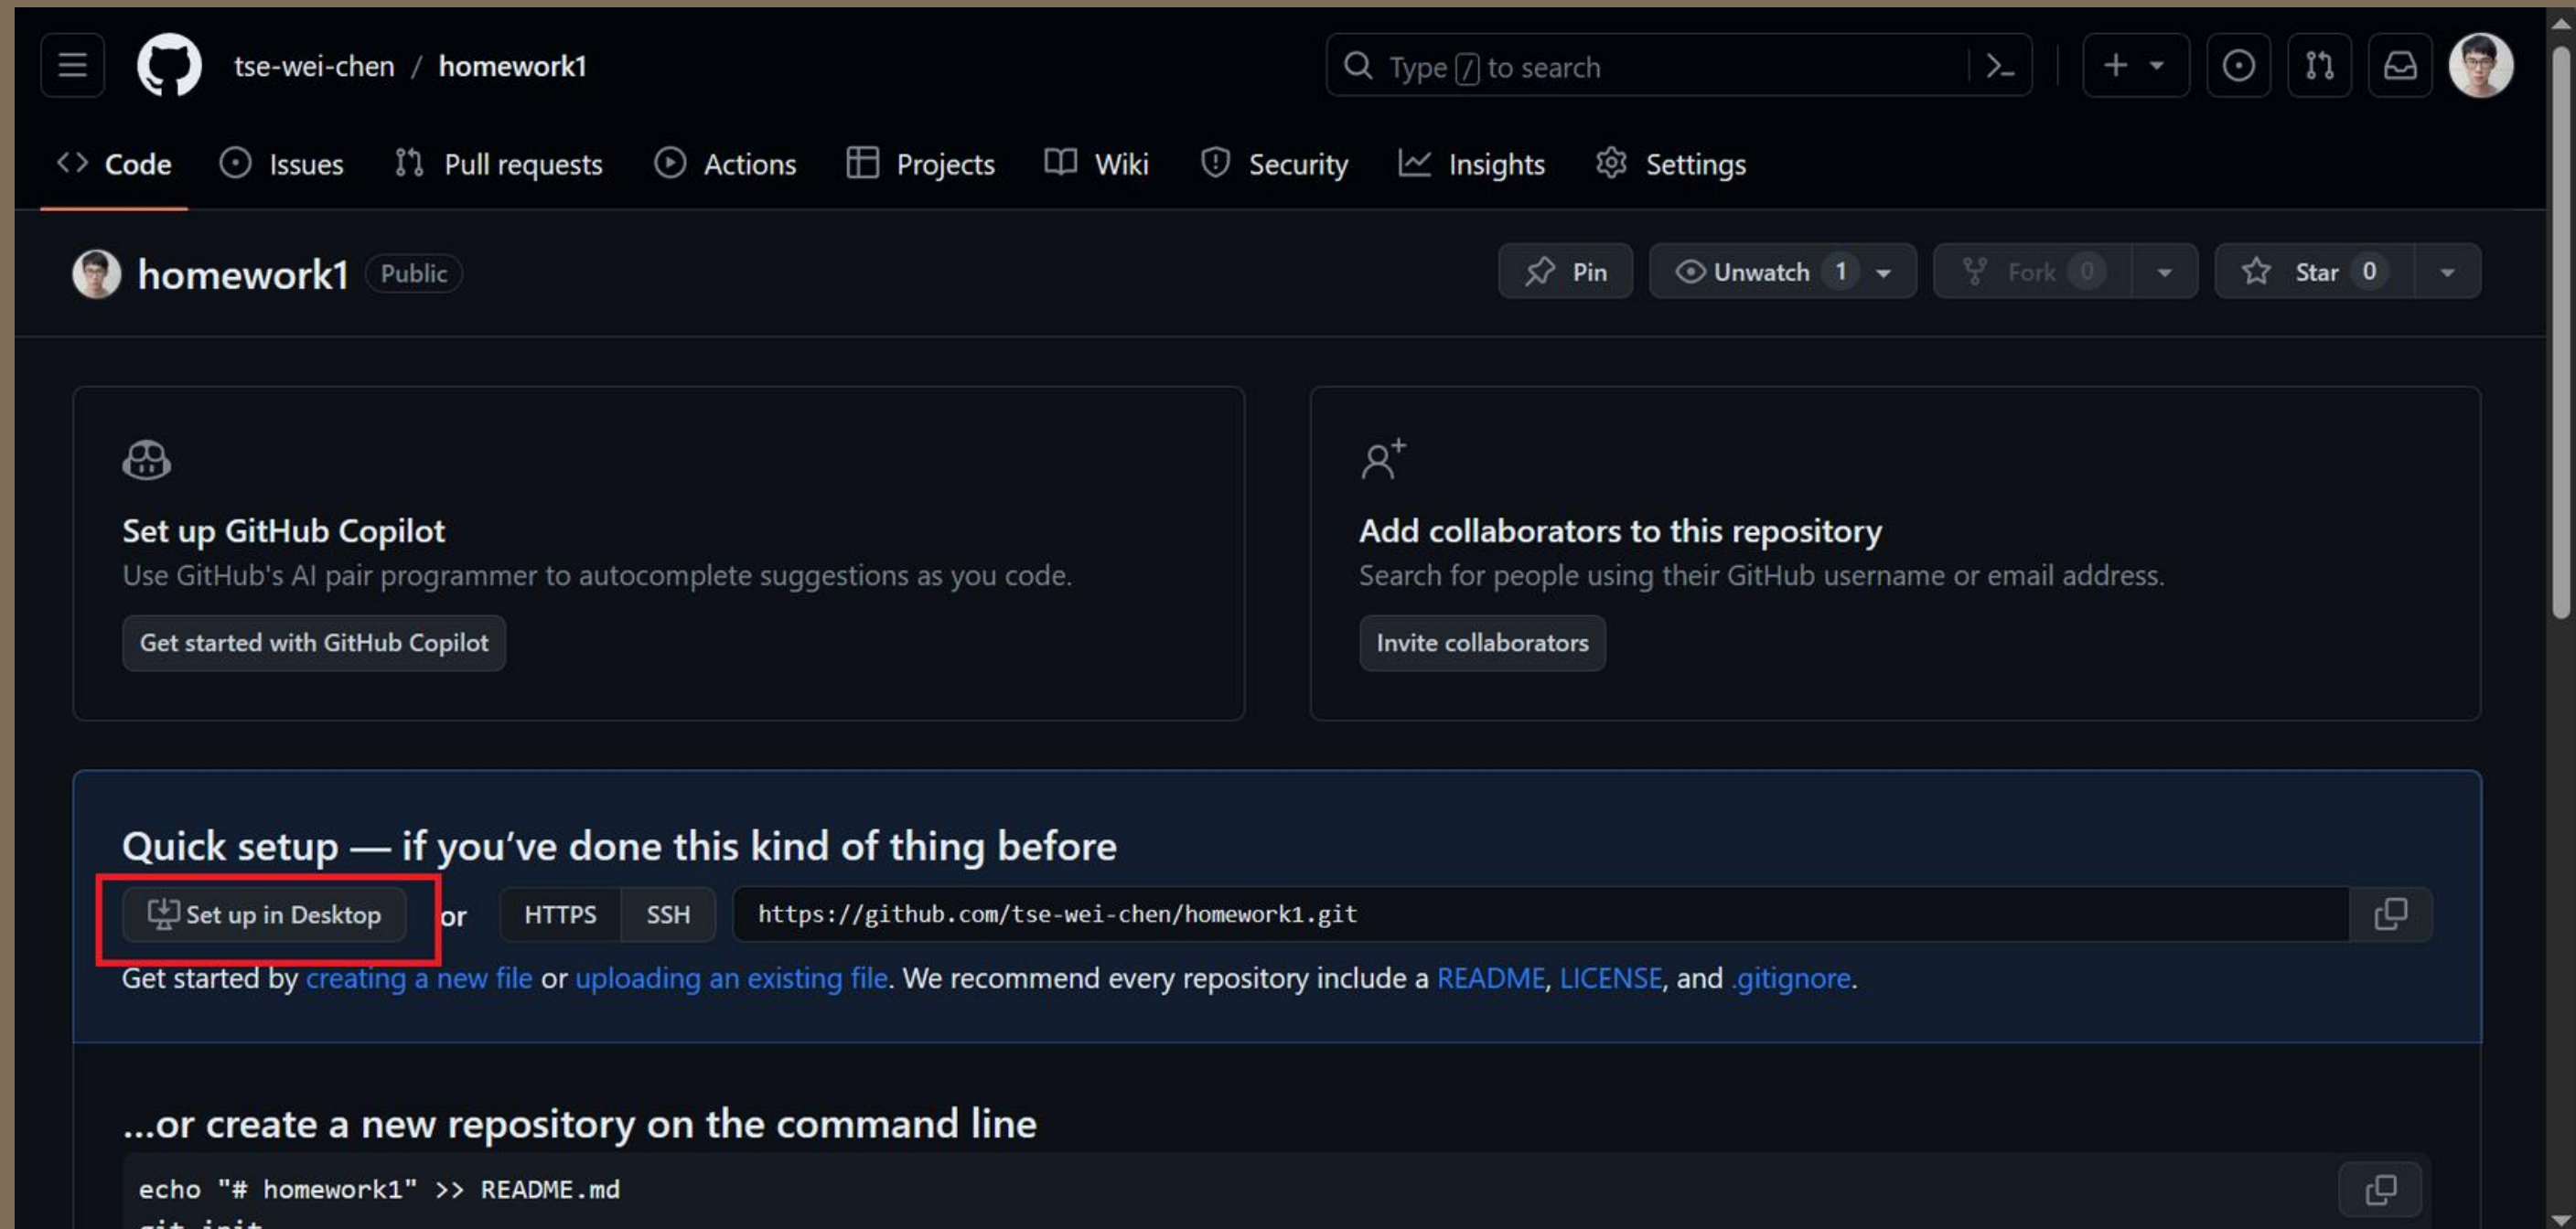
tse-wei-chen / homework1

Type / to search

Code Issues Pull requests Actions Projects Wiki Security Insights Settings

homework1 Public

Pin Unwatch 1 Fork 0 Star 0

Set up GitHub Copilot

Use GitHub's AI pair programmer to autocomplete suggestions as you code.

Get started with GitHub Copilot

Add collaborators to this repository

Search for people using their GitHub username or email address.

Invite collaborators

Quick setup — if you've done this kind of thing before

Set up in Desktop or HTTPS SSH https://github.com/tse-wei-chen/homework1.git

Get started by creating a new file or uploading an existing file. We recommend every repository include a README, LICENSE, and .gitignore.

...or create a new repository on the command line

echo "# homework1" >> README.md

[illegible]